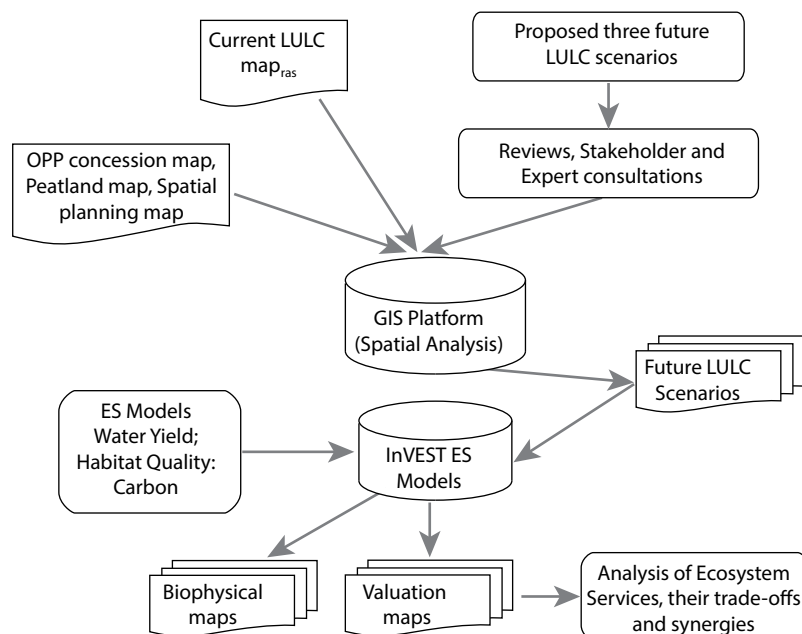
Current LULC map$_{ras}$

Proposed three future LULC scenarios

Reviews, Stakeholder and Expert consultations

OPP concession map, Peatland map, Spatial planning map

GIS Platform (Spatial Analysis)

Future LULC Scenarios

ES Models Water Yield; Habitat Quality: Carbon

InVEST ES Models

Biophysical maps

Valuation maps

Analysis of Ecosystem Services, their trade-offs and synergies